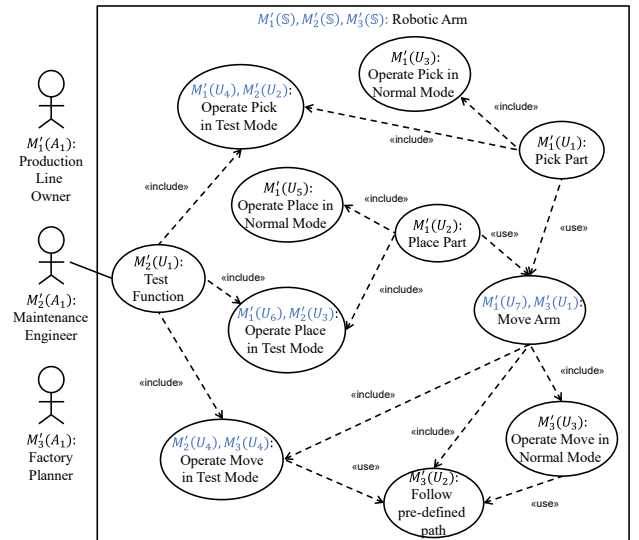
$M_1'(\mathbb{S}), M_2'(\mathbb{S}), M_3'(\mathbb{S})$: Robotic Arm

$M_1'(A_1)$: Production Line Owner

$M_2'(A_1)$: Maintenance Engineer

$M_3'(A_1)$: Factory Planner

$M_1'(U_3)$: Operate Pick in Normal Mode

$M_1'(U_4), M_2'(U_2)$: Operate Pick in Test Mode

«include»

«include»

$M_1'(U_1)$: Pick Part

$M_1'(U_5)$: Operate Place in Normal Mode

«include»

$M_1'(U_2)$: Place Part

«use»

«use»

«include»

$M_2'(U_1)$: Test Function

«include»

«include»

$M_1'(U_6), M_2'(U_3)$: Operate Place in Test Mode

$M_1'(U_7), M_3'(U_1)$: Move Arm

«include»

«include»

«include»

$M_3'(U_3)$: Operate Move in Normal Mode

«include»

$M_2'(U_4), M_3'(U_4)$: Operate Move in Test Mode

«use»

$M_3'(U_2)$: Follow pre-defined path

«use»